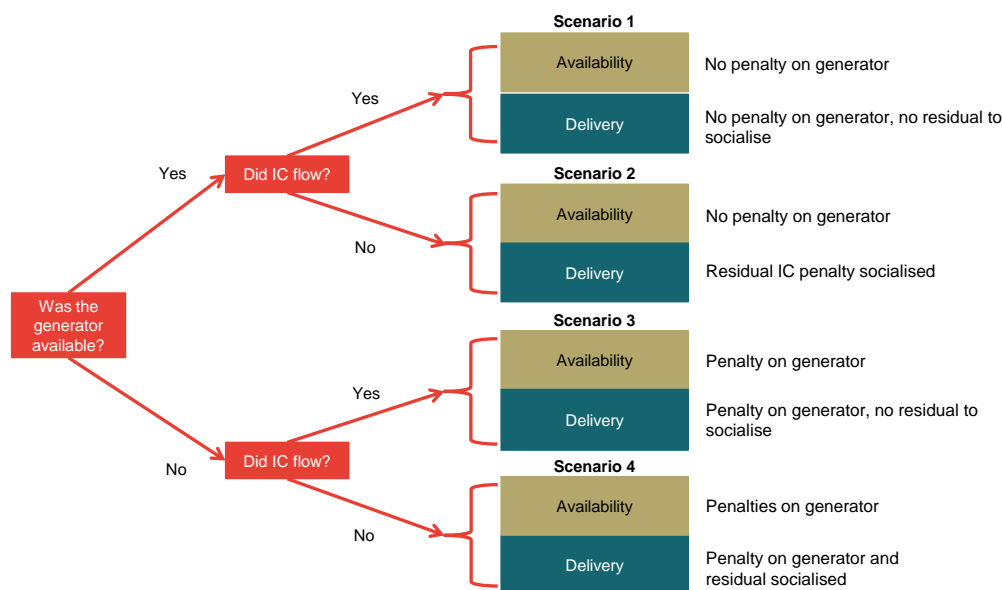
Was the generator available?

Yes

Did IC flow?

Yes

Scenario 1

Availability

No penalty on generator

Delivery

No penalty on generator, no residual to socialise

No

Scenario 2

Availability

No penalty on generator

Delivery

Residual IC penalty socialised

No

Did IC flow?

Yes

Scenario 3

Availability

Penalty on generator

Delivery

Penalty on generator, no residual to socialise

No

Scenario 4

Availability

Penalties on generator

Delivery

Penalty on generator and residual socialised